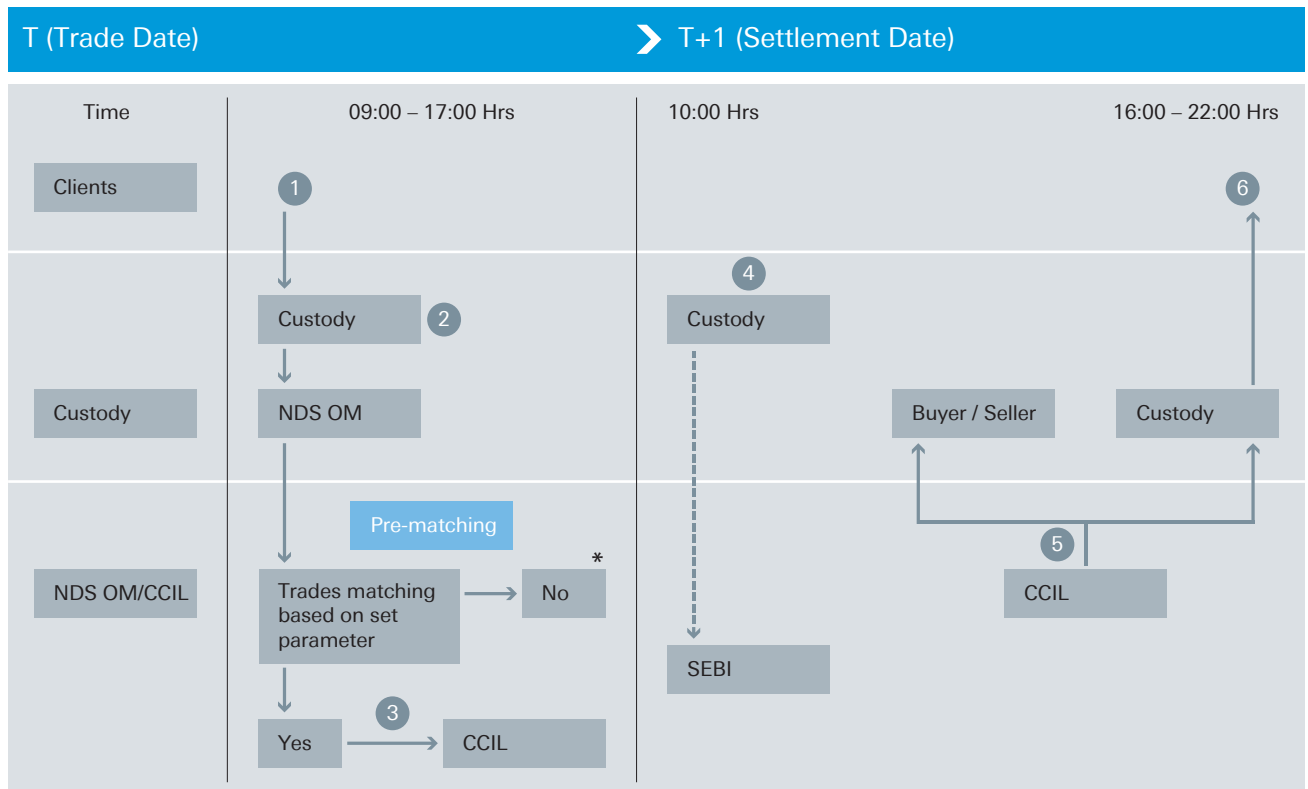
T (Trade Date)

T+1 (Settlement Date)

Time

09:00 – 17:00 Hrs

10:00 Hrs

16:00 – 22:00 Hrs

Clients

1

6

Custody

4

Custody

2

Custody

Custody

NDS OM

Buyer / Seller

Custody

Pre-matching

5

NDS OM/CCIL

Trades matching based on set parameter

No

*

CCIL

SEBI

3

Yes

CCIL